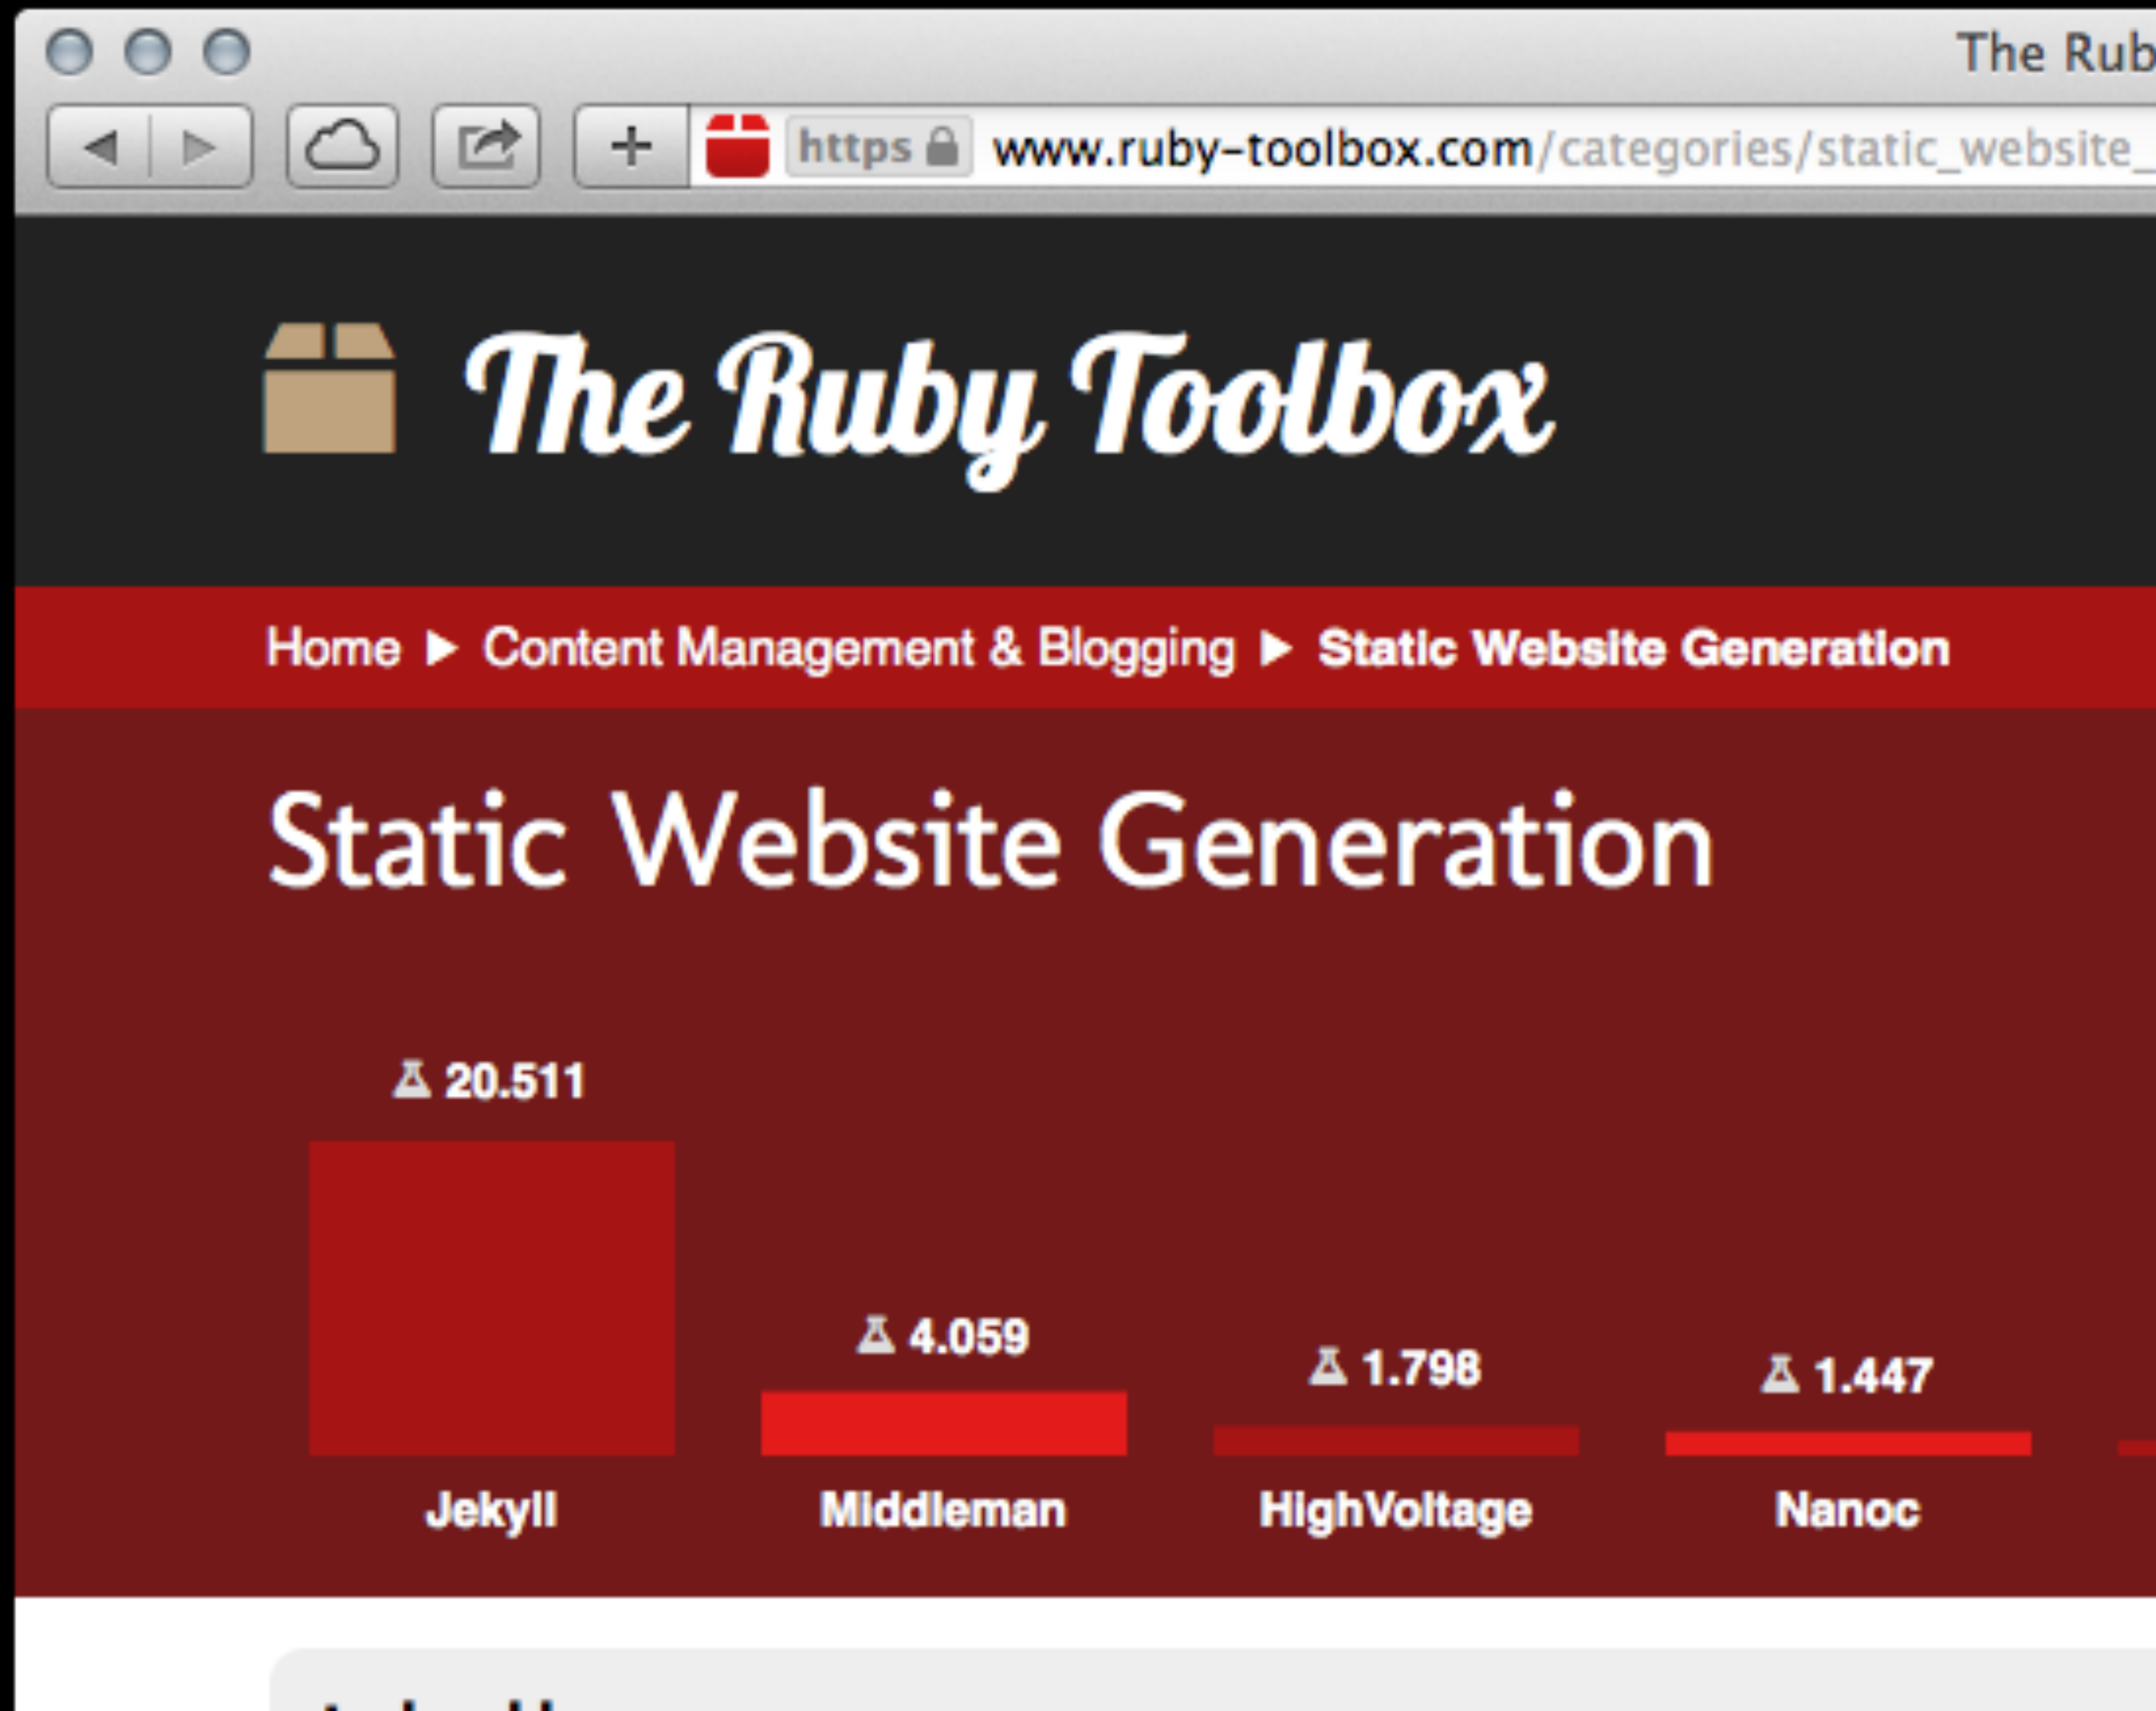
The Rub

https www.ruby-toolbox.com/categories/static_website_

The Ruby Toolbox

Home ▶ Content Management & Blogging ▶ Static Website Generation

Static Website Generation

20.511
Jekyll

4.059
Middleman

1.798
HighVoltage

1.447
Nanoc